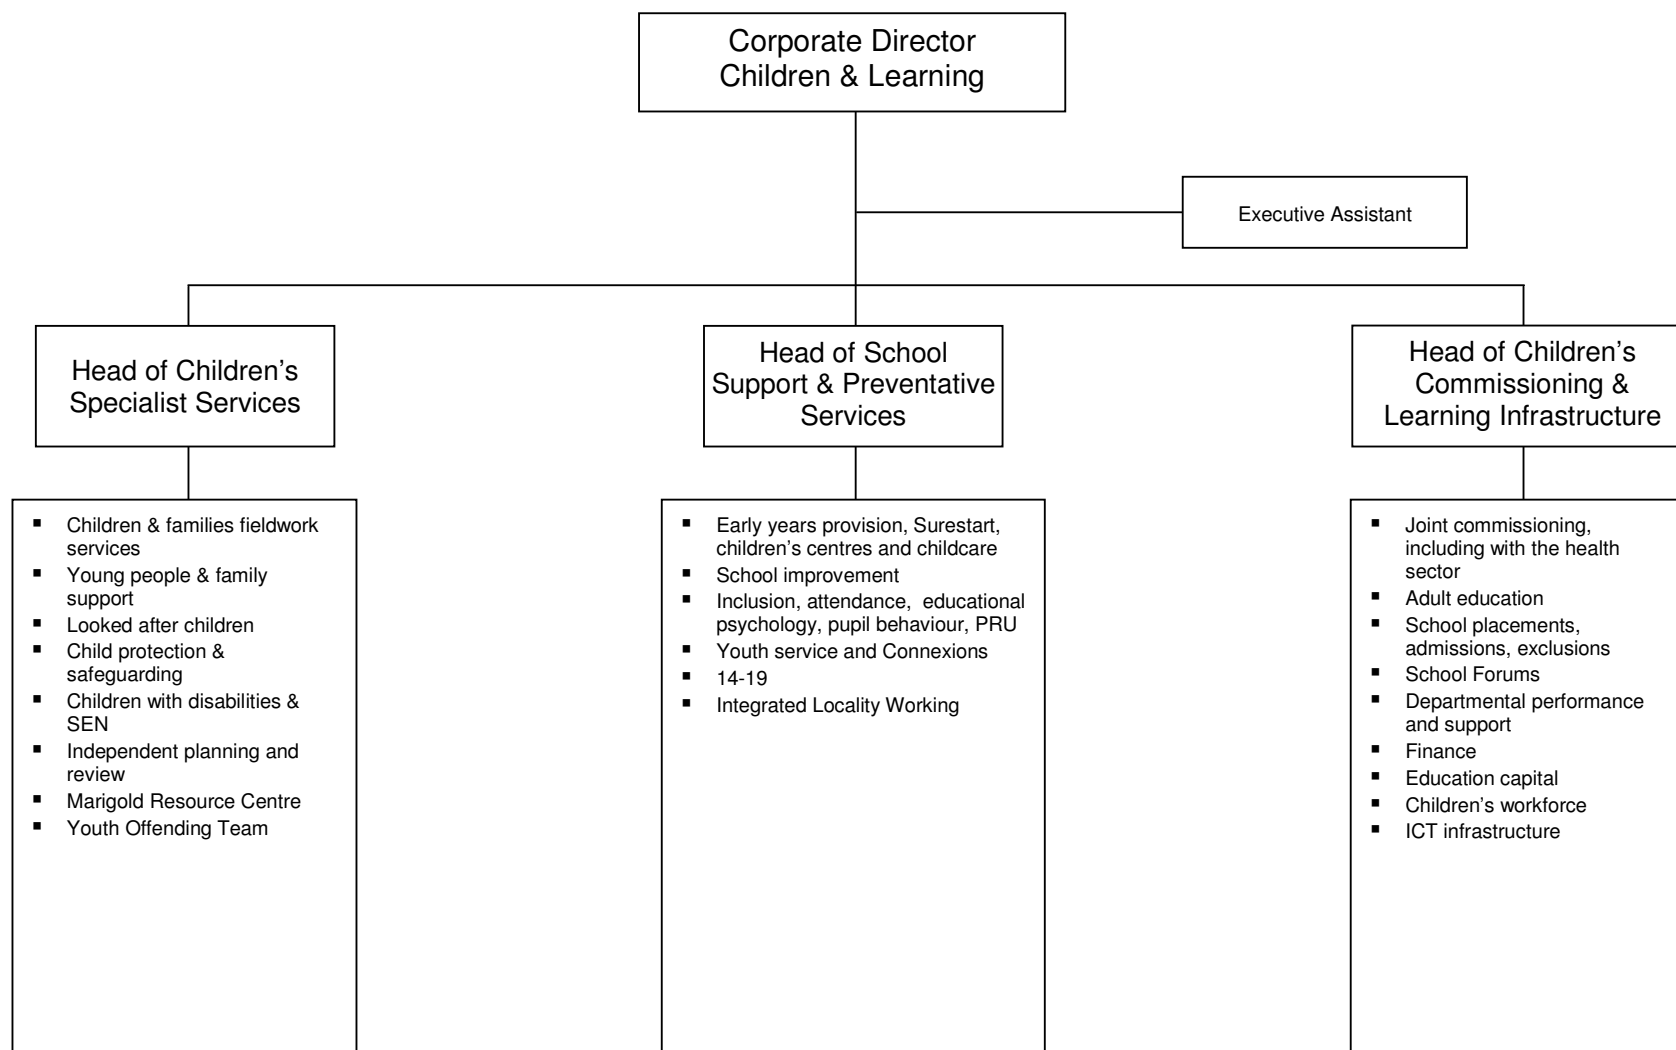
Corporate Director
Children & Learning

Executive Assistant

Head of Children's Specialist Services

- Children & families fieldwork services
- Young people & family support
- Looked after children
- Child protection & safeguarding
- Children with disabilities & SEN
- Independent planning and review
- Marigold Resource Centre
- Youth Offending Team

Head of School Support & Preventative Services

- Early years provision, Surestart, children's centres and childcare
- School improvement
- Inclusion, attendance, educational psychology, pupil behaviour, PRU
- Youth service and Connexions
- 14-19
- Integrated Locality Working

Head of Children's Commissioning & Learning Infrastructure

- Joint commissioning, including with the health sector
- Adult education
- School placements, admissions, exclusions
- School Forums
- Departmental performance and support
- Finance
- Education capital
- Children's workforce
- ICT infrastructure